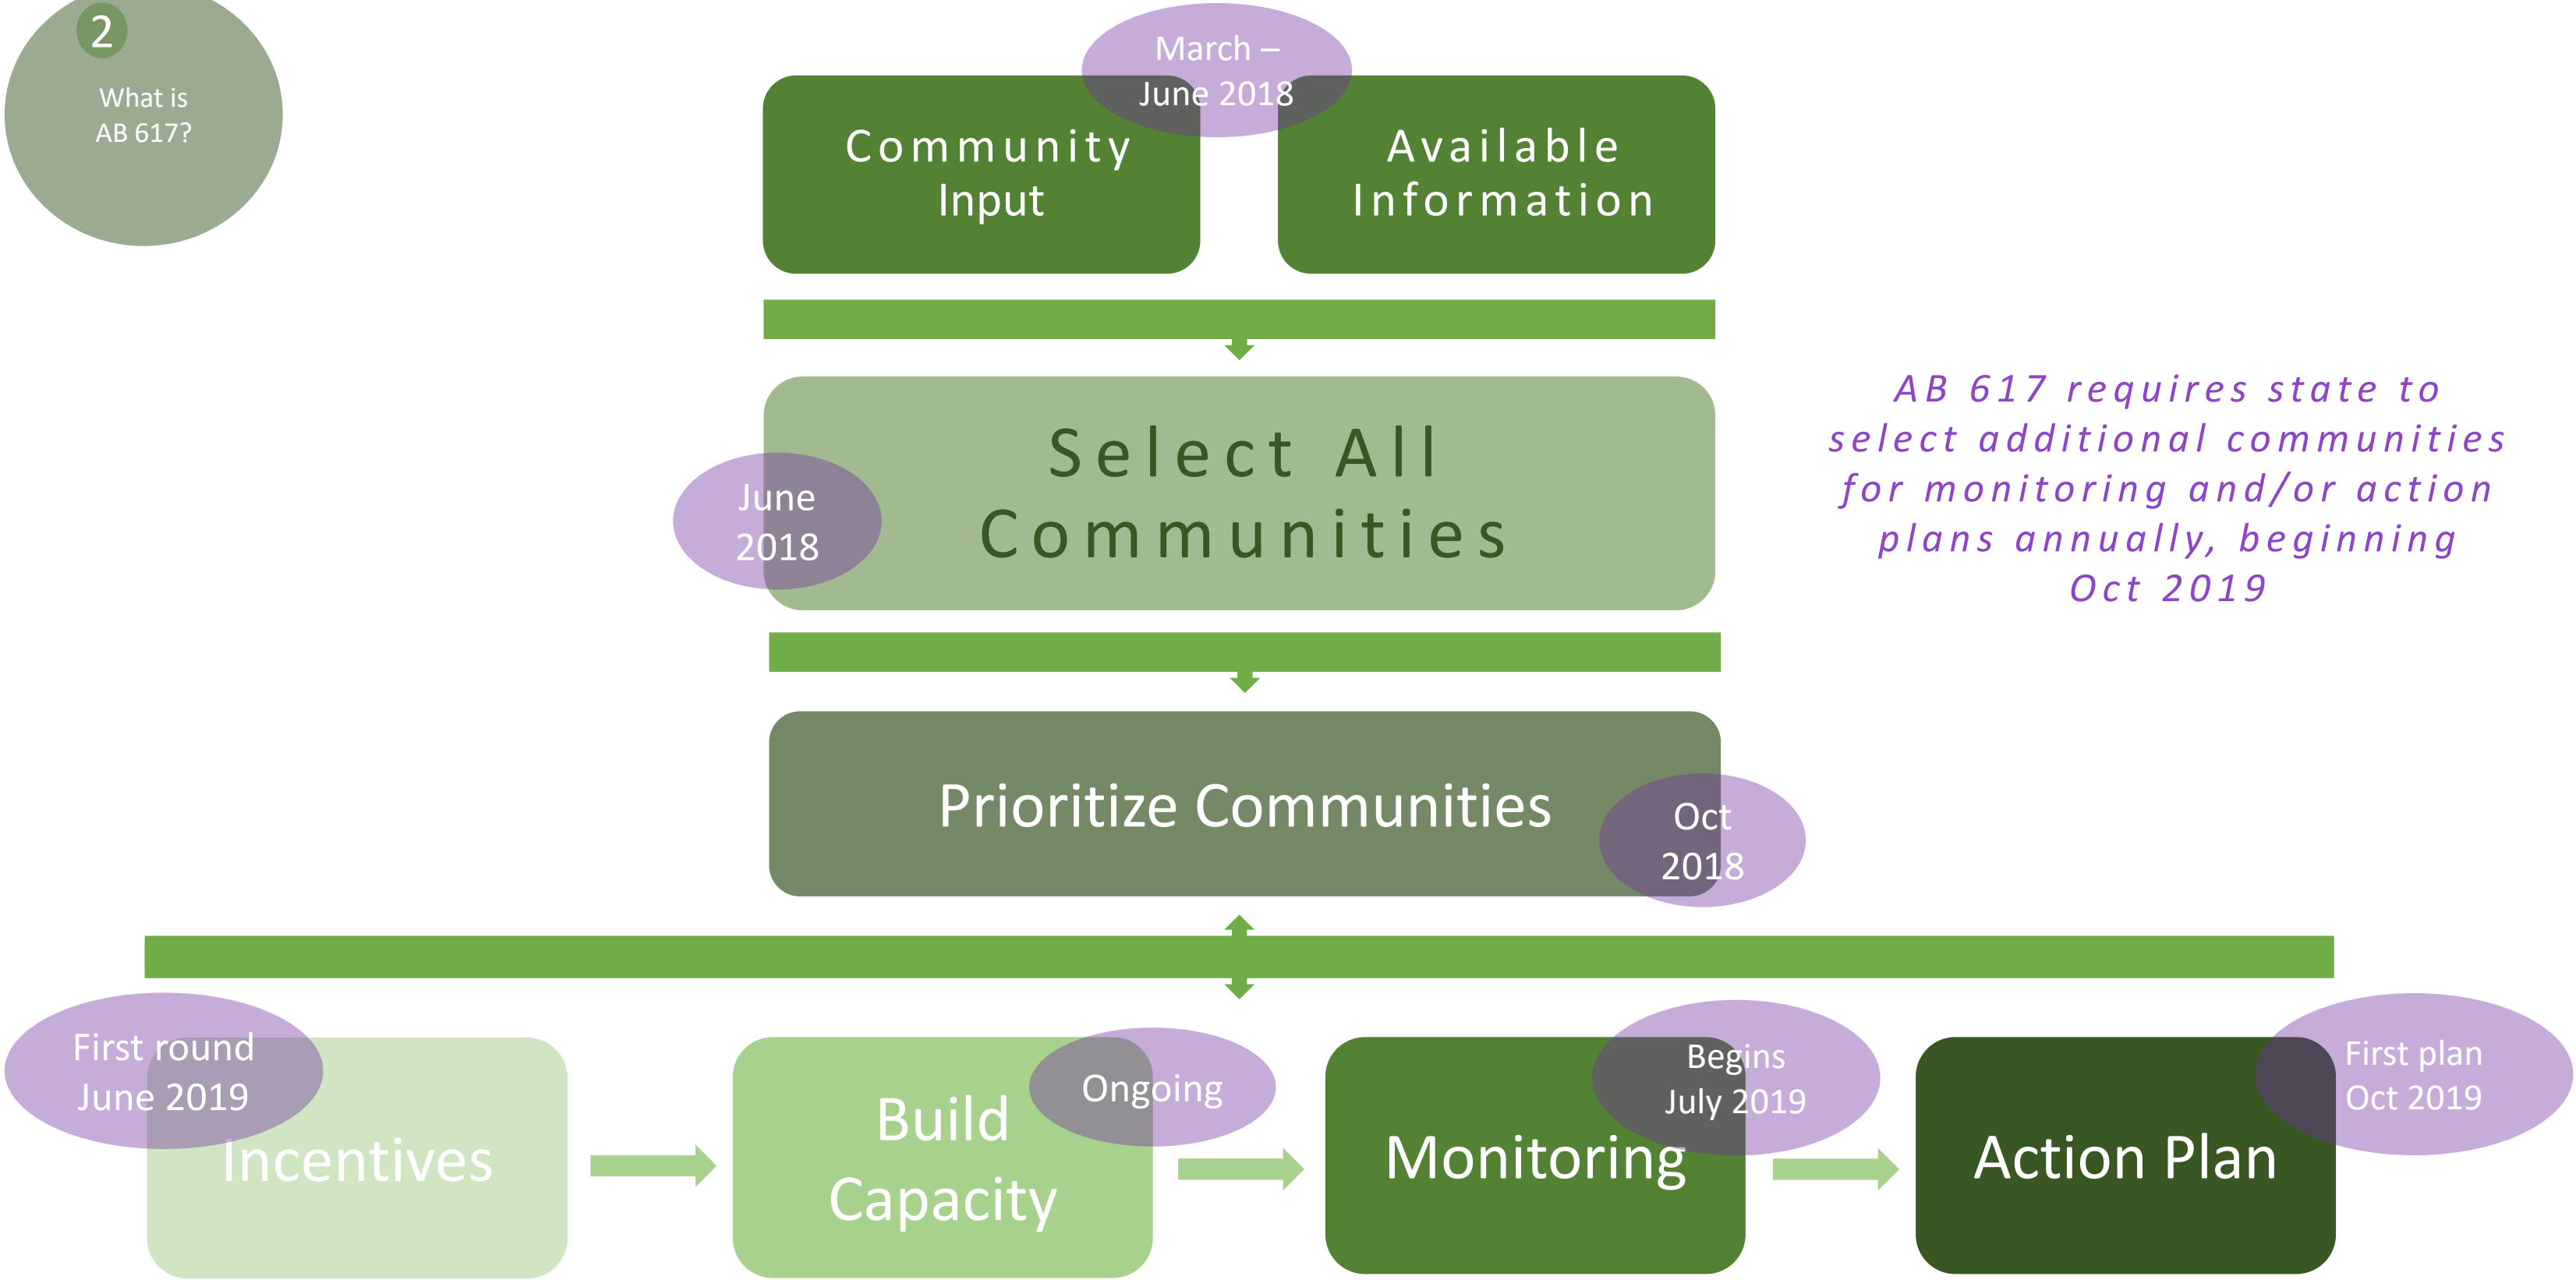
2

What is AB 617?

March – June 2018

Community Input

Available Information

June 2018

Select All Communities

AB 617 requires state to select additional communities for monitoring and/or action plans annually, beginning Oct 2019

Prioritize Communities

Oct 2018

First round June 2019

Incentives

Build Capacity

Ongoing

Begins July 2019

Monitoring

Action Plan

First plan Oct 2019